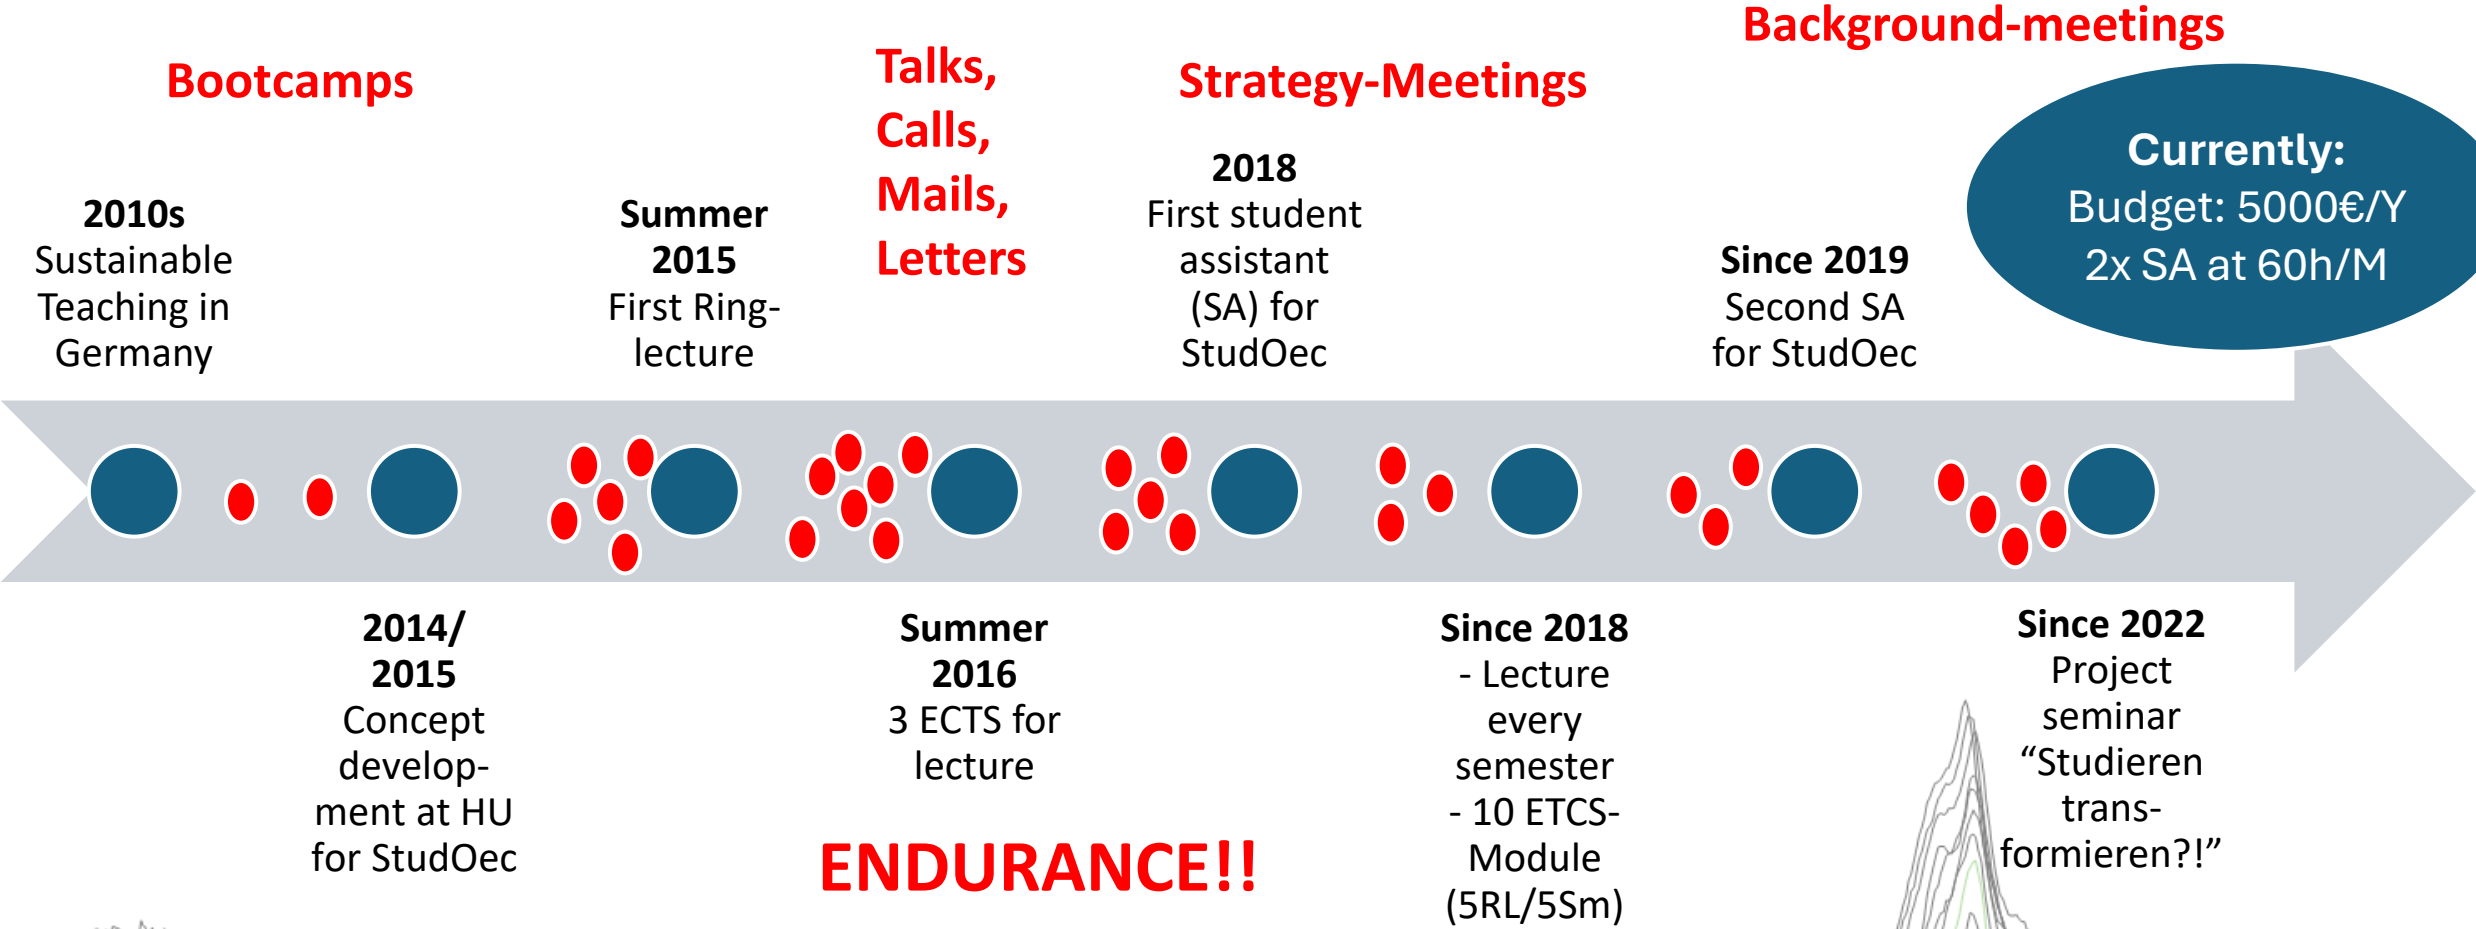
Bootcamps

Talks, Calls, Mails, Letters

Strategy-Meetings

Background-meetings

Currently:
Budget: 5000€/Y
2x SA at 60h/M

2010s
Sustainable Teaching in Germany

Summer 2015
First Ringlecture

2018
First student assistant (SA) for StudOec

Since 2019
Second SA for StudOec

2014/ 2015
Concept development at HU for StudOec

Summer 2016
3 ECTS for lecture

Since 2018
- Lecture every semester
- 10 ETCS-Module (5RL/5Sm)

Since 2022
Project seminar “Studieren transformieren?!”

ENDURANCE!!